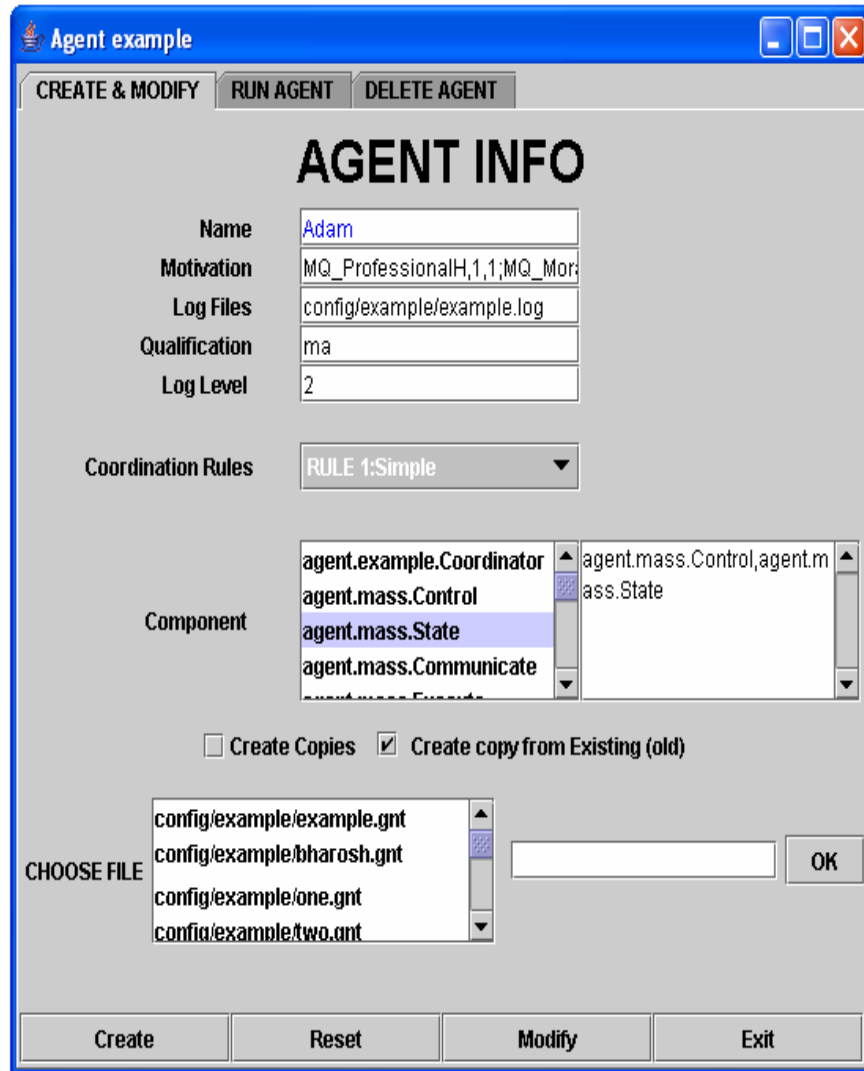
Agent example

CREATE & MODIFY
RUN AGENT
DELETE AGENT

AGENT INFO

Name
Adam

Motivation
MQ_ProfessionalH,1,1;MQ_Mor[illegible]

Log Files
config/example/example.log

Qualification
ma

Log Level
2

Coordination Rules
RULE 1:Simple

Component
agent.example.Coordinator
agent.mass.Control
agent.mass.State
agent.mass.Communicate
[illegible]

agent.mass.Control,agent.m
ass.State

Create Copies
Create copy from Existing (old)

CHOOSE FILE
config/example/example.gnt
config/example/bharosh.gnt
config/example/one.gnt
config/example/two.gnt

OK

Create
Reset
Modify
Exit